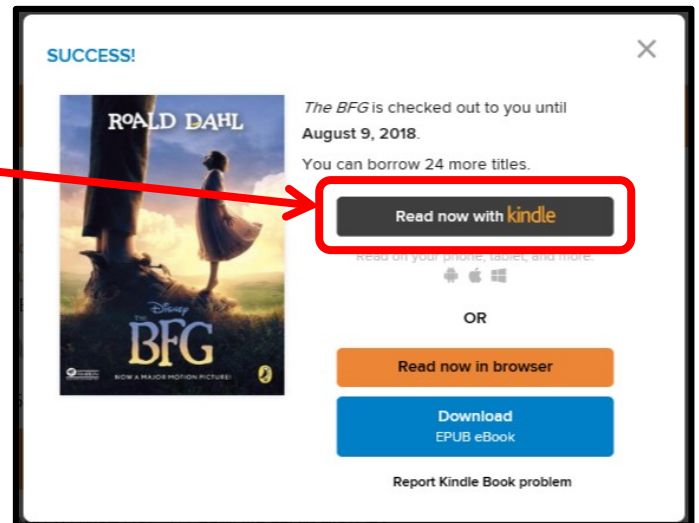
SUCCESS!

×

ROALD DAHL

Disney

THE BFG

NOW A MAJOR MOTION PICTURE!

The BFG is checked out to you until August 9, 2018.

You can borrow 24 more titles.

Read now with kindle

Read on your phone, tablet, and more.

OR

Read now in browser

Download
EPUB eBook

Report Kindle Book problem